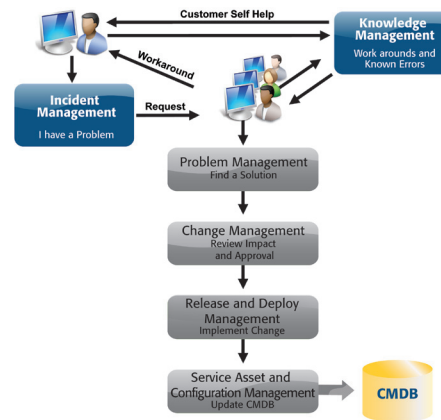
Customer Self Help

Knowledge Management
Work arounds and Known Errors

Workaround

Incident Management
I have a Problem

Request

Problem Management
Find a Solution

Change Management
Review Impact and Approval

Release and Deploy Management
Implement Change

Service Asset and Configuration Management
Update CMDB

CMDB